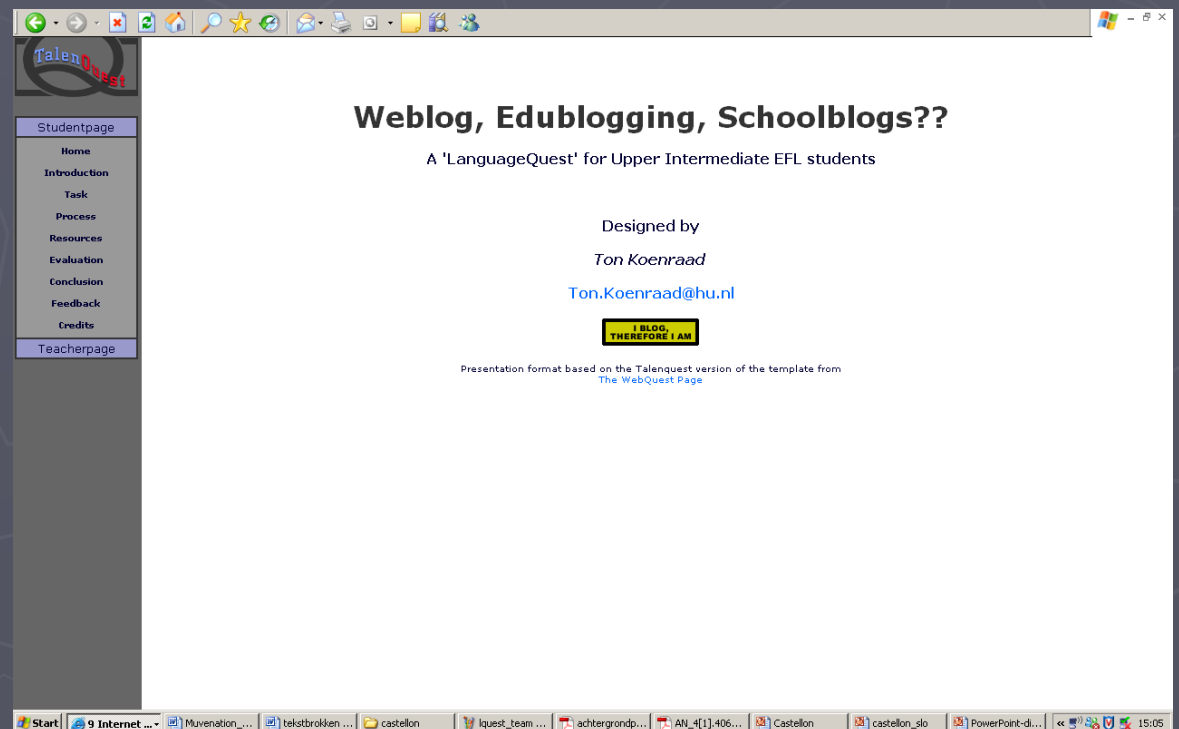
TalenQuest

Studentpage
Home
Introduction
Task
Process
Resources
Evaluation
Conclusion
Feedback
Credits
Teacherpage

Weblog, Edublogging, Schoolblogs??

A 'LanguageQuest' for Upper Intermediate EFL students

Designed by

Ton Koenraad

Ton.Koenraad@hu.nl

I BLOG, THEREFORE I AM

Presentation format based on the Talenquest version of the template from The WebQuest Page

Start | 9 Internet ... | Muvenation_... | tekstbrokken ... | castellon | lquest_team ... | achtergrondp... | AN_4[1].406... | Castellon | castellon_slo | PowerPoint-di... | 15:05